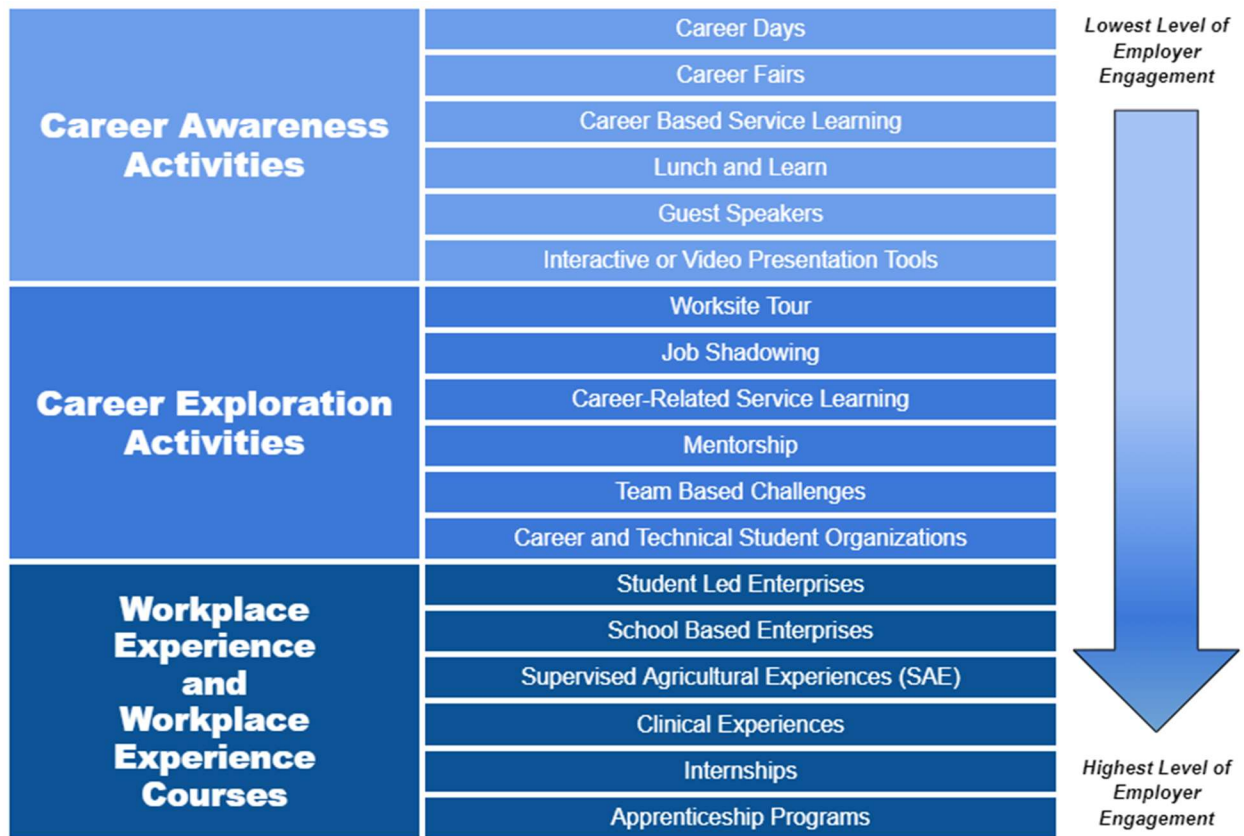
Career Awareness Activities

Career Days

Career Fairs

Career Based Service Learning

Lunch and Learn

Guest Speakers

Interactive or Video Presentation Tools

Career Exploration Activities

Worksite Tour

Job Shadowing

Career-Related Service Learning

Mentorship

Team Based Challenges

Career and Technical Student Organizations

Workplace Experience and Workplace Experience Courses

Student Led Enterprises

School Based Enterprises

Supervised Agricultural Experiences (SAE)

Clinical Experiences

Internships

Apprenticeship Programs

Lowest Level of Employer Engagement

Highest Level of Employer Engagement